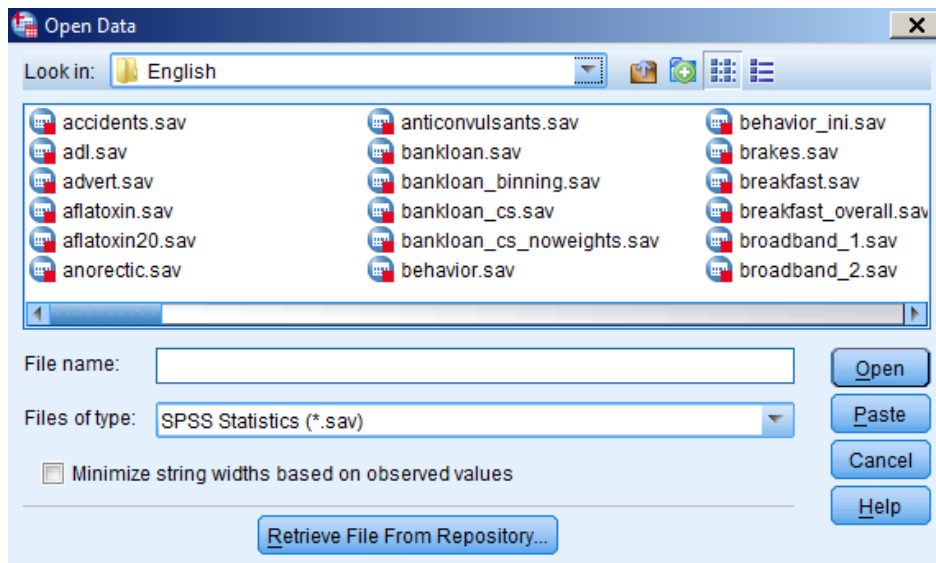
Open Data

Look in: English

accidents.sav
adl.sav
advert.sav
aflatoxin.sav
aflatoxin20.sav
anorectic.sav

anticonvulsants.sav
bankloan.sav
bankloan_binning.sav
bankloan_cs.sav
bankloan_cs_noweights.sav
behavior.sav

behavior_ini.sav
brakes.sav
breakfast.sav
breakfast_overall.sav
broadband_1.sav
broadband_2.sav

File name:

Files of type: SPSS Statistics (*.sav)

Minimize string widths based on observed values

Retrieve File From Repository...

Open
Paste
Cancel
Help